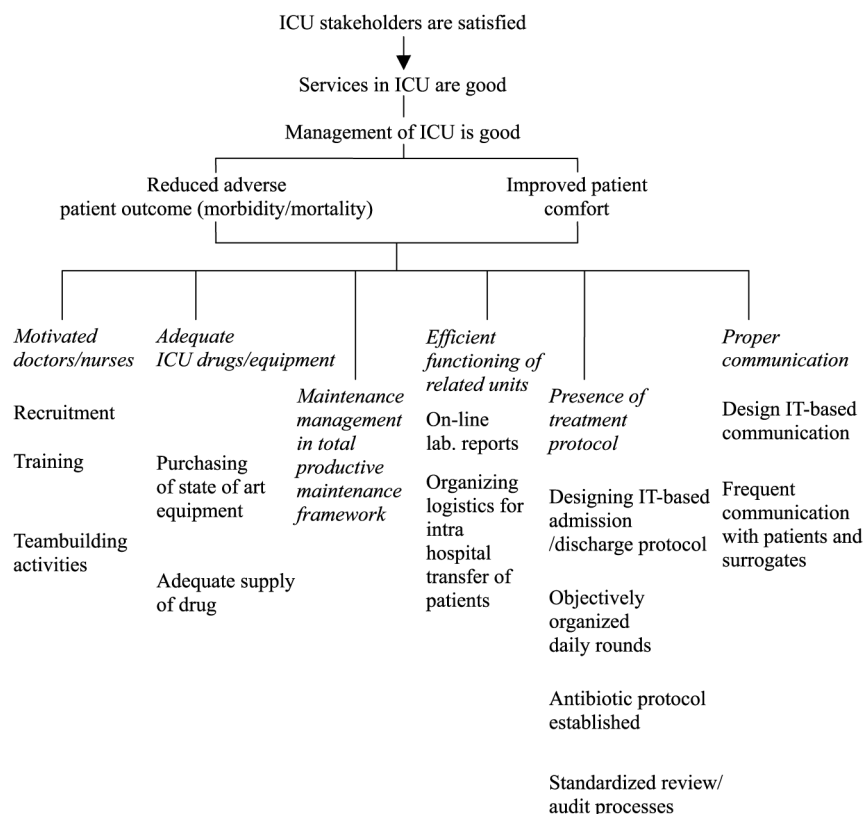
ICU stakeholders are satisfied

Services in ICU are good

Management of ICU is good

Reduced adverse patient outcome (morbidity/mortality)

Improved patient comfort

Motivated doctors/nurses

Recruitment

Training

Teambuilding activities

Adequate ICU drugs/equipment

Purchasing of state of art equipment

Adequate supply of drug

Maintenance management in total productive maintenance framework

Efficient functioning of related units

On-line lab. reports

Organizing logistics for intra hospital transfer of patients

Presence of treatment protocol

Designing IT-based admission /discharge protocol

Objectively organized daily rounds

Antibiotic protocol established

Standardized review/ audit processes

Proper communication

Design IT-based communication

Frequent communication with patients and surrogates